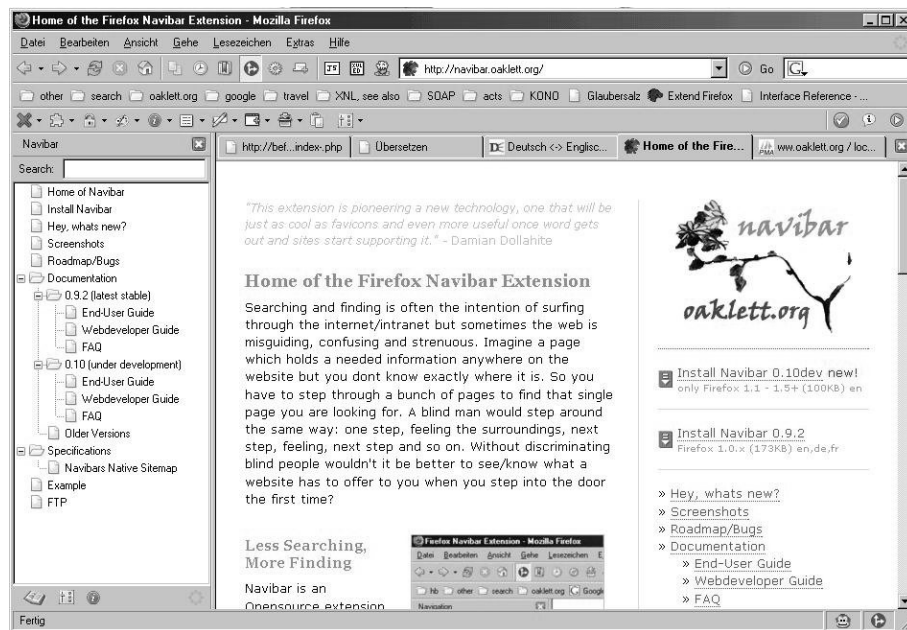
Home of the Firefox Navibar Extension - Mozilla Firefox

Datei Bearbeiten Ansicht Gehe Lesezeichen Extras Hilfe

http://navibar.oaklett.org/

Go

other search oaklett.org google travel XNL, see also SOAP acts KONO Glaubersalz Extend Firefox Interface Reference - ...

Navibar

Search:

Home of Navibar
Install Navibar
Hey, whats new?
Screenshots
Roadmap/Bugs
Documentation
0.9.2 (latest stable)
End-User Guide
Webdeveloper Guide
FAQ
0.10 (under development)
End-User Guide
Webdeveloper Guide
FAQ
Older Versions
Specifications
Navibars Native Sitemap
Example
FTP

http://bef...index-php Übersetzen Deutsch <-> Englisc... Home of the Fire... ww.oaklett.org / loc...

"This extension is pioneering a new technology, one that will be just as cool as favicons and even more useful once word gets out and sites start supporting it." - Damian Dollahite

Home of the Firefox Navibar Extension

Searching and finding is often the intention of surfing through the internet/intranet but sometimes the web is misguiding, confusing and strenuous. Imagine a page which holds a needed information anywhere on the website but you dont know exactly where it is. So you have to step through a bunch of pages to find that single page you are looking for. A blind man would step around the same way: one step, feeling the surroundings, next step, feeling, next step and so on. Without discriminating blind people wouldn't it be better to see/know what a website has to offer to you when you step into the door the first time?

Less Searching, More Finding

Navibar is an Opensource extension

Firefox Navibar Extension - Mozilla Firefox
Datei Bearbeiten Ansicht Gehe Lesezeichen
hb other search oaklett.org Googl
Navigation

navibar
oaklett.org

Install Navibar 0.10dev new!
only Firefox 1.1 - 1.5+ (100KB) en

Install Navibar 0.9.2
Firefox 1.0.x (173KB) en,de,fr

» Hey, whats new?
» Screenshots
» Roadmap/Bugs
» Documentation
» End-User Guide
» Webdeveloper Guide
» FAQ

Fertig